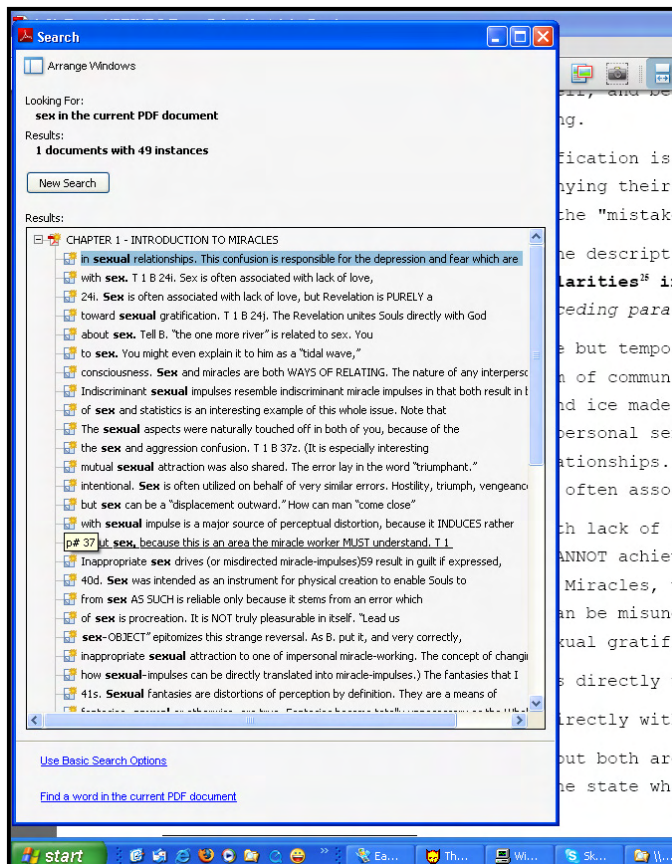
Search

Arrange Windows

Looking For:
sex in the current PDF document

Results:
1 documents with 49 instances

New Search

Results:

CHAPTER 1 - INTRODUCTION TO MIRACLES
in sexual relationships. This confusion is responsible for the depression and fear which are
with sex. T 1 B 24i. Sex is often associated with lack of love,
24i. Sex is often associated with lack of love, but Revelation is PURELY a
toward sexual gratification. T 1 B 24j. The Revelation unites Souls directly with God
about sex. Tell B. "the one more river" is related to sex. You
to sex. You might even explain it to him as a "tidal wave,"
consciousness. Sex and miracles are both WAYS OF RELATING. The nature of any interperso
Indiscriminant sexual impulses resemble indiscriminant miracle impulses in that both result in
of sex and statistics is an interesting example of this whole issue. Note that
The sexual aspects were naturally touched off in both of you, because of the
the sex and aggression confusion. T 1 B 37z. (It is especially interesting
mutual sexual attraction was also shared. The error lay in the word "triumphant."
intentional. Sex is often utilized on behalf of very similar errors. Hostility, triumph, vengeanc
but sex can be a "displacement outward." How can man "come close"
with sexual impulse is a major source of perceptual distortion, because it INDUCES rather
p# 37 ut sex, because this is an area the miracle worker MUST understand. T 1
Inappropriate sex drives (or misdirected miracle-impulses)59 result in guilt if expressed,
40d. Sex was intended as an instrument for physical creation to enable Souls to
from sex AS SUCH is reliable only because it stems from an error which
of sex is procreation. It is NOT truly pleasurable in itself. "Lead us
sex-OBJECT" epitomizes this strange reversal. As B. put it, and very correctly,
inappropriate sexual attraction to one of impersonal miracle-working. The concept of changi
how sexual-impulses can be directly translated into miracle-impulses.) The fantasies that I
41s. Sexual fantasies are distortions of perception by definition. They are a means of

Use Basic Search Options

Find a word in the current PDF document

ir, and be
ng.
fication is
nying their
the "mistak
he descript
larities25 i
eding para
e but tempo
n of commun
nd ice made
personal se
ationships.
often asso
h lack of
ANNOT achie
Miracles,
an be misun
xual gratif
s directly
irectly wit
ut both ar
e state wh

start
Ea...
Th...
Wi...
Sk...
\\...